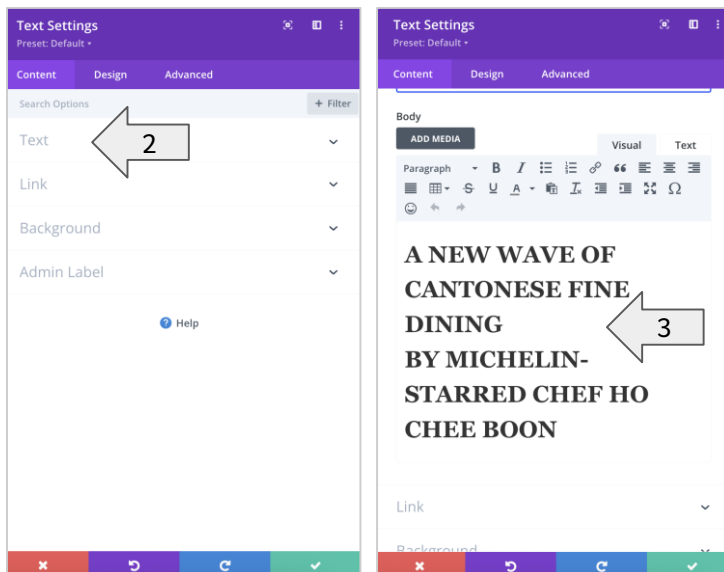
Text Settings
Preset: Default ▾

Content Design Advanced

Search Options
+ Filter

Text

2

Link

Background

Admin Label

Help

Text Settings
Preset: Default ▾

Content Design Advanced

Body

ADD MEDIA

Visual Text

Paragraph

A NEW WAVE OF CANTONESE FINE DINING
BY MICHELIN-STARRED CHEF HO CHEE BOON

3

Link

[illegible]